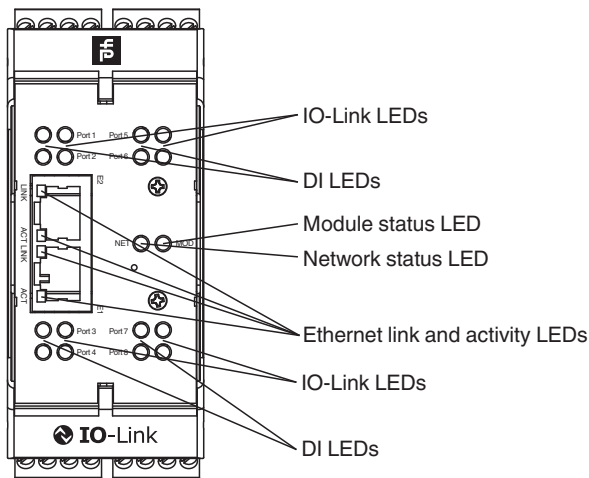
Port 1
Port 5
Port 2
Port 6
LINK
E2
ACT LINK
NET
MOD
ACT
E1
Port 3
Port 7
Port 4
Port 8
IO-Link
IO-Link LEDs
DI LEDs
Module status LED
Network status LED
Ethernet link and activity LEDs
IO-Link LEDs
DI LEDs